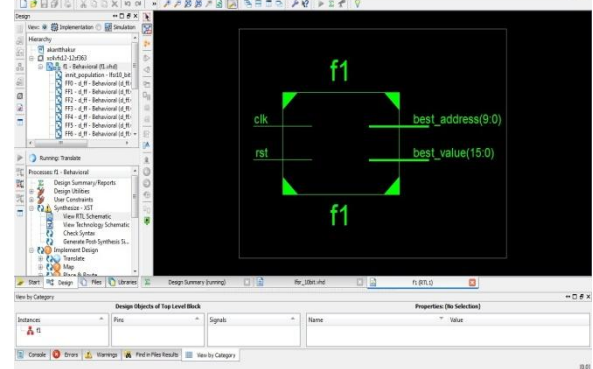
Design
View: Implementation Simulation
Hierarchy
akantthakur
xc6vlx... (illegible)
f1 - Behavioral (f1.vhd)
inst_population - lfsr10_bit
FF0 - d_ff - Behavioral (d_ff
FF1 - d_ff - Behavioral (d_ff
FF2 - d_ff - Behavioral (d_ff
FF3 - d_ff - Behavioral (d_ff
FF4 - d_ff - Behavioral (d_ff
FF5 - d_ff - Behavioral (d_ff
FF6 - d_ff - Behavioral (d_ff
Running: Translate
Processes: f1 - Behavioral
Design Summary/Reports
Design Utilities
User Constraints
Synthesize - XST
View RTL Schematic
View Technology Schematic
Check Syntax
Generate Post-Synthesis Si...
Implement Design
Translate
Map
Place & Route

f1
clk
rst
best_address(9:0)
best_value(15:0)
f1

Start Design Files Libraries
Design Summary (running)
lfsr_10bit.vhd
f1 (RTL1)

View by Category
Design Objects of Top Level Block
Properties: (No Selection)
| Instances | Pins | Signals | Name | Value |
|---|---|---|---|---|
| f1 | | | | |

Console Errors Warnings Find in Files Results View by Category